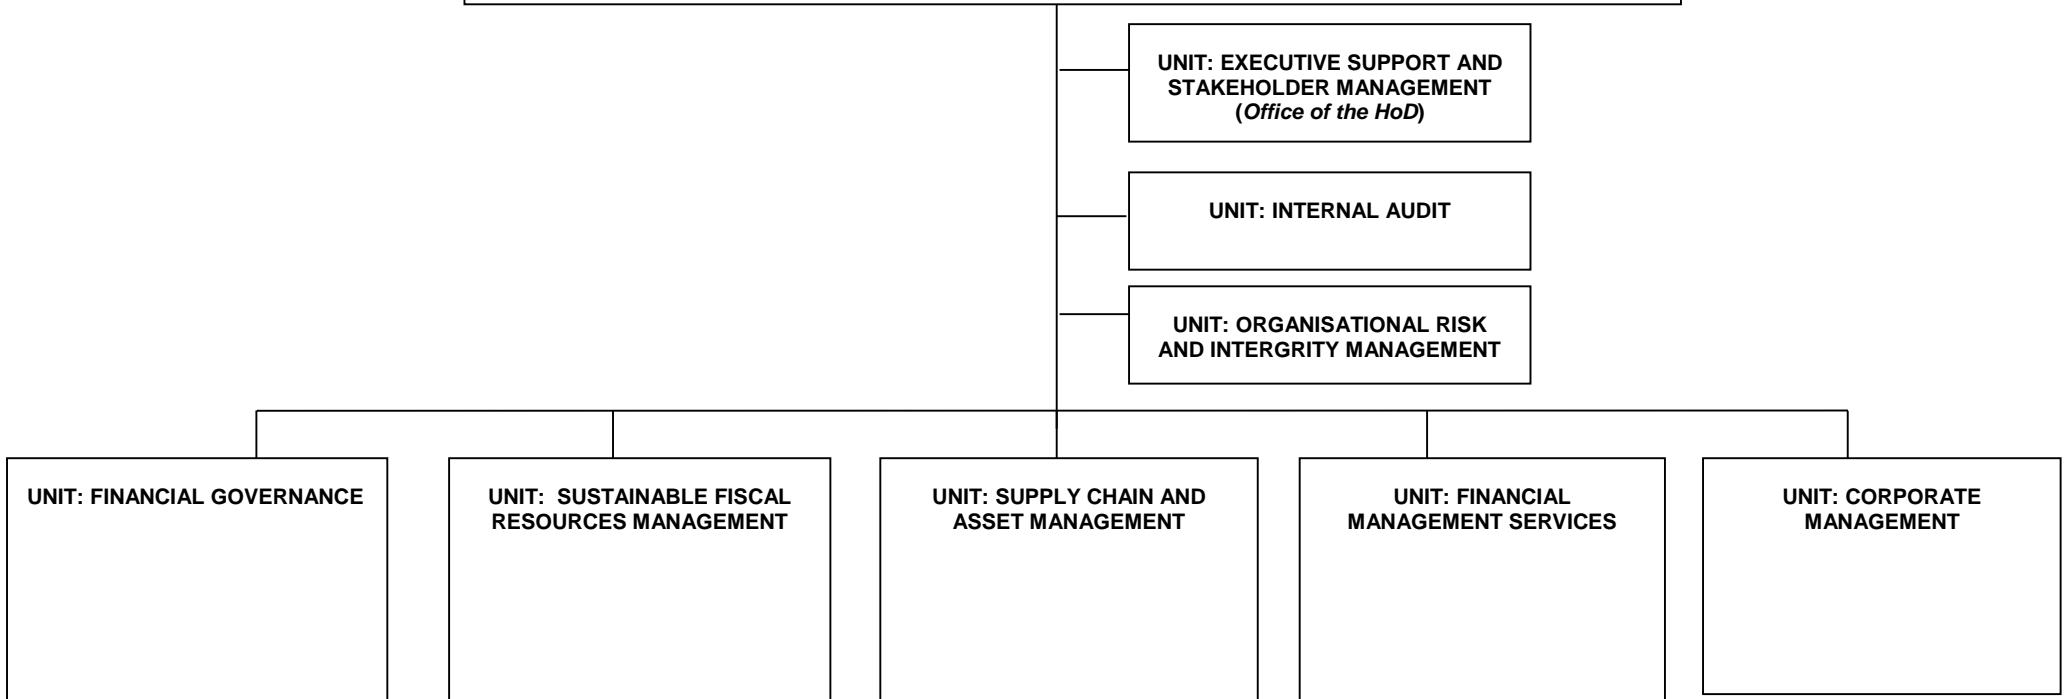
UNIT: EXECUTIVE SUPPORT AND STAKEHOLDER MANAGEMENT (*Office of the HoD*)

UNIT: INTERNAL AUDIT

UNIT: ORGANISATIONAL RISK AND INTERGRITY MANAGEMENT

UNIT: FINANCIAL GOVERNANCE

UNIT: SUSTAINABLE FISCAL RESOURCES MANAGEMENT

UNIT: SUPPLY CHAIN AND ASSET MANAGEMENT

UNIT: FINANCIAL MANAGEMENT SERVICES

UNIT: CORPORATE MANAGEMENT